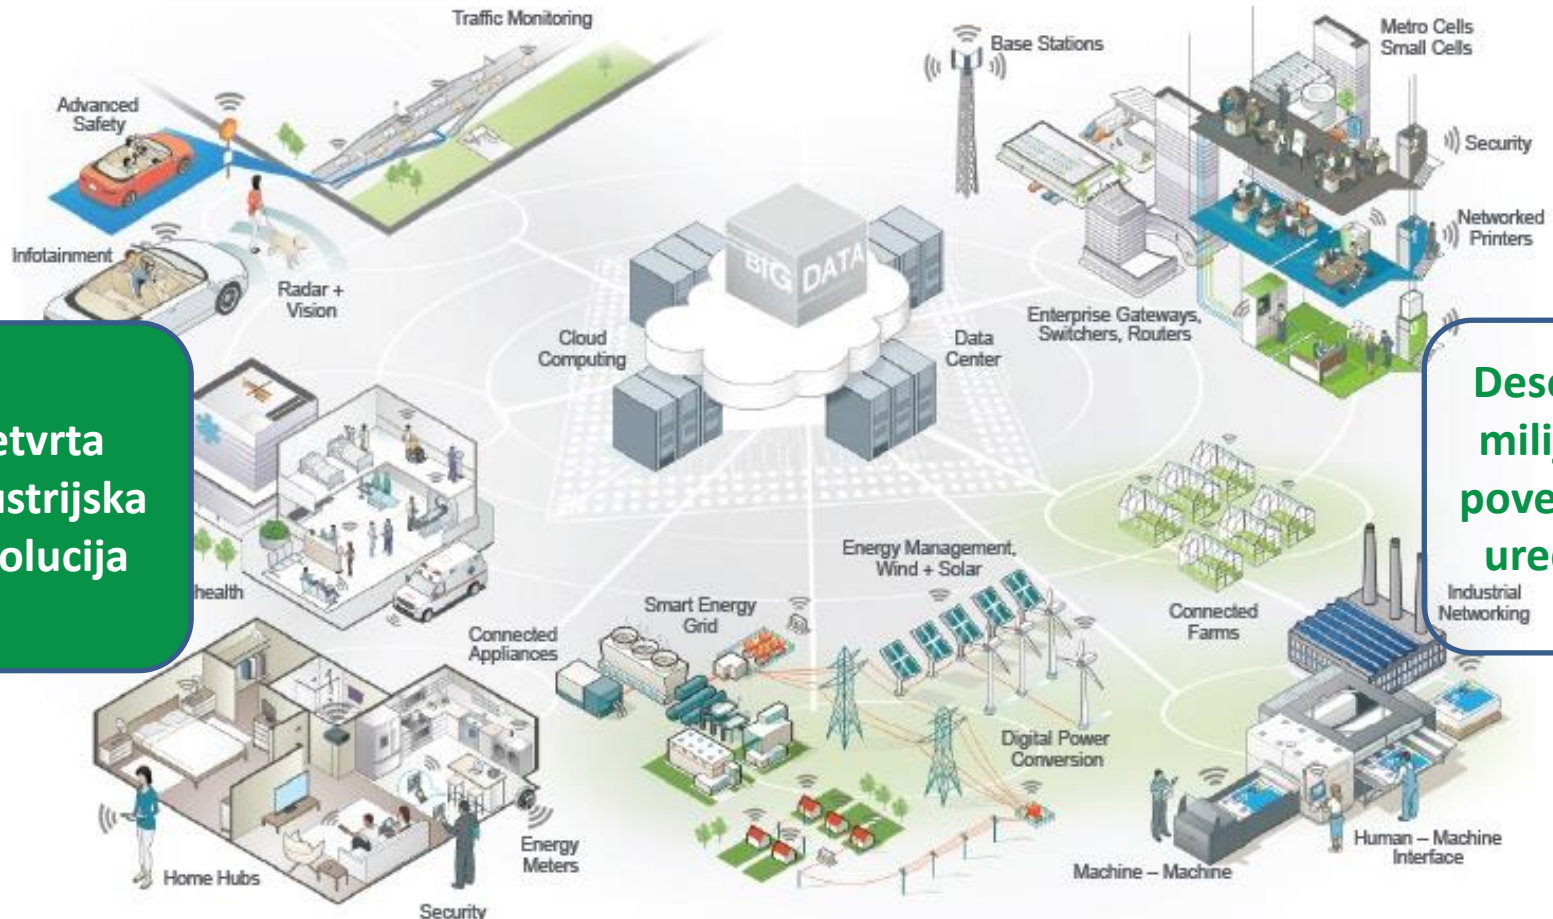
Traffic Monitoring

Base Stations

Metro Cells
Small Cells

Advanced
Safety

Security

Networked
Printers

Infotainment

Radar +
Vision

BIG DATA

Cloud
Computing

Data
Center

Enterprise Gateways,
Switchers, Routers

etvrta
ustrijska
olucija

Desc
milij
pove
ured

health

Energy Management,
Wind + Solar

Connected
Farms

Industrial
Networking

Smart Energy
Grid

Connected
Appliances

Digital Power
Conversion

Energy
Meters

Home Hubs

Machine – Machine

Human – Machine
Interface

Security